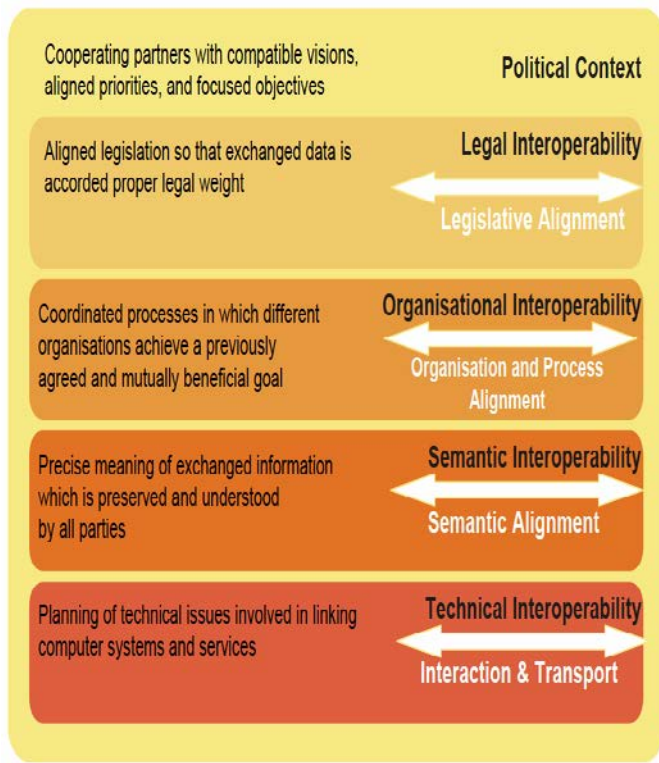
Cooperating partners with compatible visions, aligned priorities, and focused objectives

Political Context

Aligned legislation so that exchanged data is accorded proper legal weight

Legal Interoperability

Legislative Alignment

Coordinated processes in which different organisations achieve a previously agreed and mutually beneficial goal

Organisational Interoperability

Organisation and Process Alignment

Precise meaning of exchanged information which is preserved and understood by all parties

Semantic Interoperability

Semantic Alignment

Planning of technical issues involved in linking computer systems and services

Technical Interoperability

Interaction & Transport